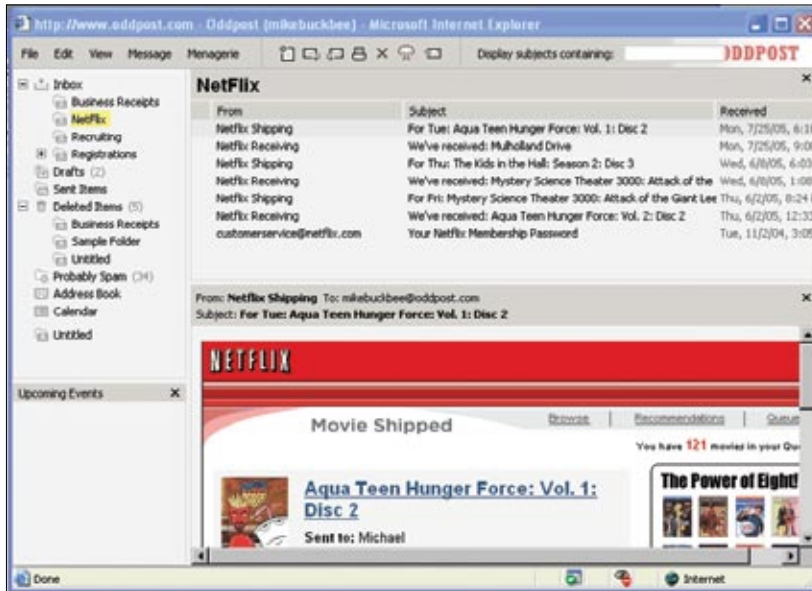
http://www.oddpost.com - Oddpost (mikebuckbee) - Microsoft Internet Explorer

File Edit View Message Menagerie Display subjects containing: ODDPOST

Inbox
Business Receipts
NetFlix
Recruiting
Registrations
Drafts (2)
Sent Items
Deleted Items (5)
Business Receipts
Sample Folder
Untitled
Probably Spam (34)
Address Book
Calendar
Untitled

Upcoming Events ×

NetFlix ×

| From | Subject | Received |
|---|---|---|
| Netflix Shipping | For Tue: Aqua Teen Hunger Force: Vol. 1: Disc 2 | Mon, 7/25/05, 6:1 |
| Netflix Receiving | We've received: Mulholland Drive | Mon, 7/25/05, 9:0 |
| Netflix Shipping | For Thu: The Kids in the Hall: Season 2: Disc 3 | Wed, 6/8/05, 6:03 |
| Netflix Receiving | We've received: Mystery Science Theater 3000: Attack of the | Wed, 6/8/05, 1:08 |
| Netflix Shipping | For Fri: Mystery Science Theater 3000: Attack of the Giant Lee | Thu, 6/2/05, 8:24 |
| Netflix Receiving | We've received: Aqua Teen Hunger Force: Vol. 2: Disc 2 | Thu, 6/2/05, 12:3 |
| customerservice@netflix.com | Your Netflix Membership Password | Tue, 11/2/04, 3:0 |

From: Netflix Shipping To: mikebuckbee@oddpost.com
Subject: For Tue: Aqua Teen Hunger Force: Vol. 1: Disc 2

NETFLIX

Movie Shipped
Browse | Recommendations | Queu
You have 121 movies in your Qu

Aqua Teen Hunger Force: Vol. 1: Disc 2
Sent to: Michael

The Power of Eight!

Done Internet